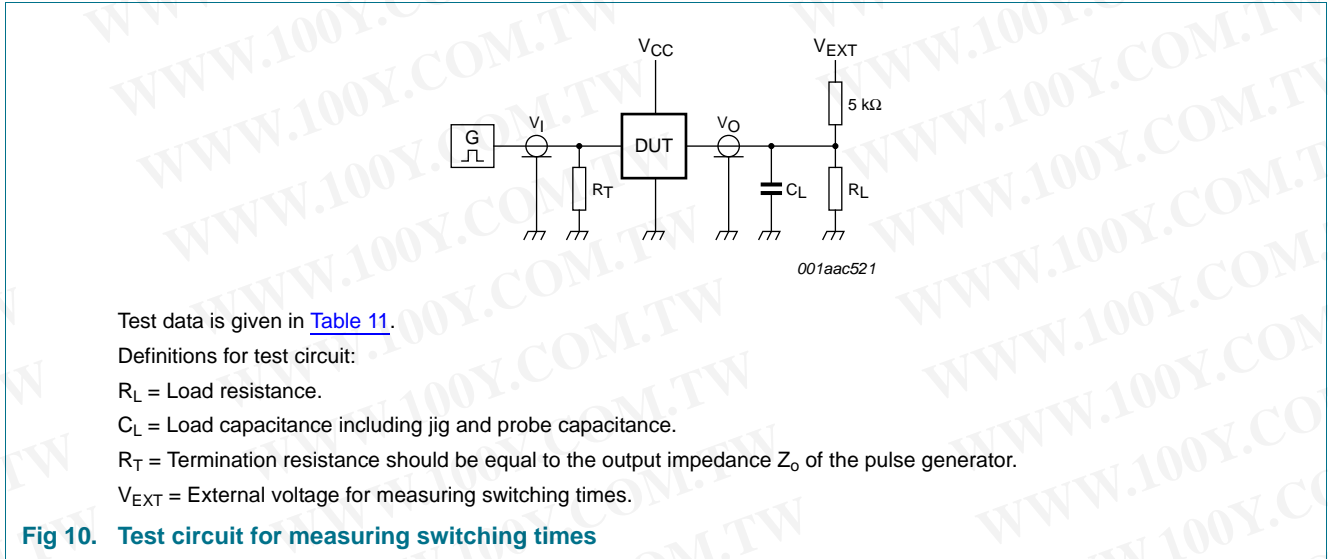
$V_{CC}$

$V_{EXT}$

5 kΩ

G

$V_I$

DUT

$V_O$

$R_T$

$C_L$

$R_L$

001aac521

Test data is given in Table 11.

Definitions for test circuit:

$R_L$ = Load resistance.

$C_L$ = Load capacitance including jig and probe capacitance.

$R_T$ = Termination resistance should be equal to the output impedance $Z_o$ of the pulse generator.

$V_{EXT}$ = External voltage for measuring switching times.

Fig 10. Test circuit for measuring switching times

WWW.100Y.COM.TW